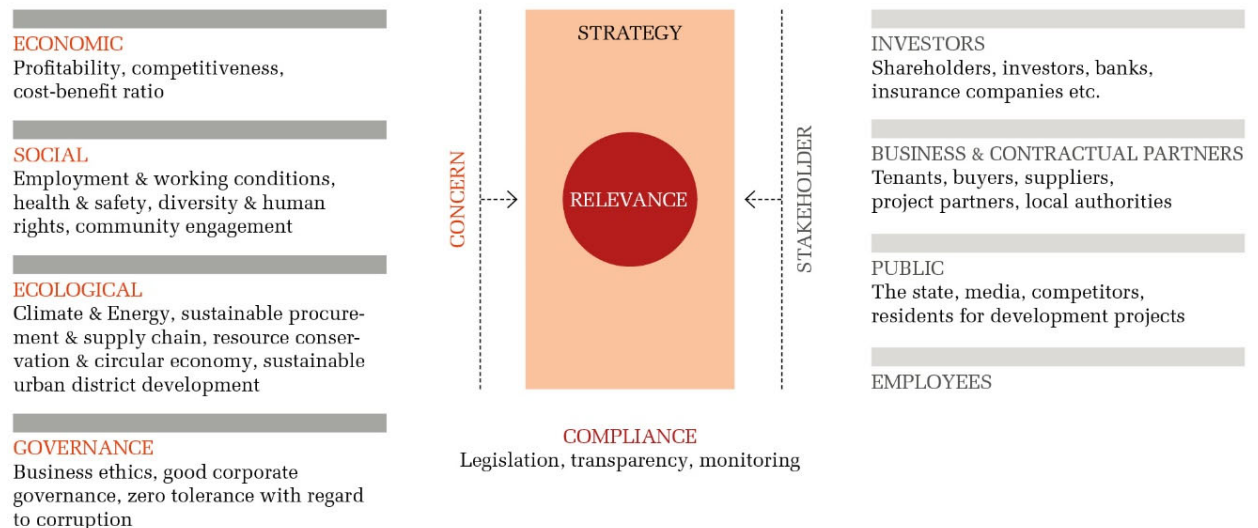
ECONOMIC
Profitability, competitiveness, cost-benefit ratio

SOCIAL
Employment & working conditions, health & safety, diversity & human rights, community engagement

ECOLOGICAL
Climate & Energy, sustainable procurement & supply chain, resource conservation & circular economy, sustainable urban district development

GOVERNANCE
Business ethics, good corporate governance, zero tolerance with regard to corruption

CONCERN

STRATEGY

RELEVANCE

STAKEHOLDER

COMPLIANCE
Legislation, transparency, monitoring

INVESTORS
Shareholders, investors, banks, insurance companies etc.

BUSINESS & CONTRACTUAL PARTNERS
Tenants, buyers, suppliers, project partners, local authorities

PUBLIC
The state, media, competitors, residents for development projects

EMPLOYEES